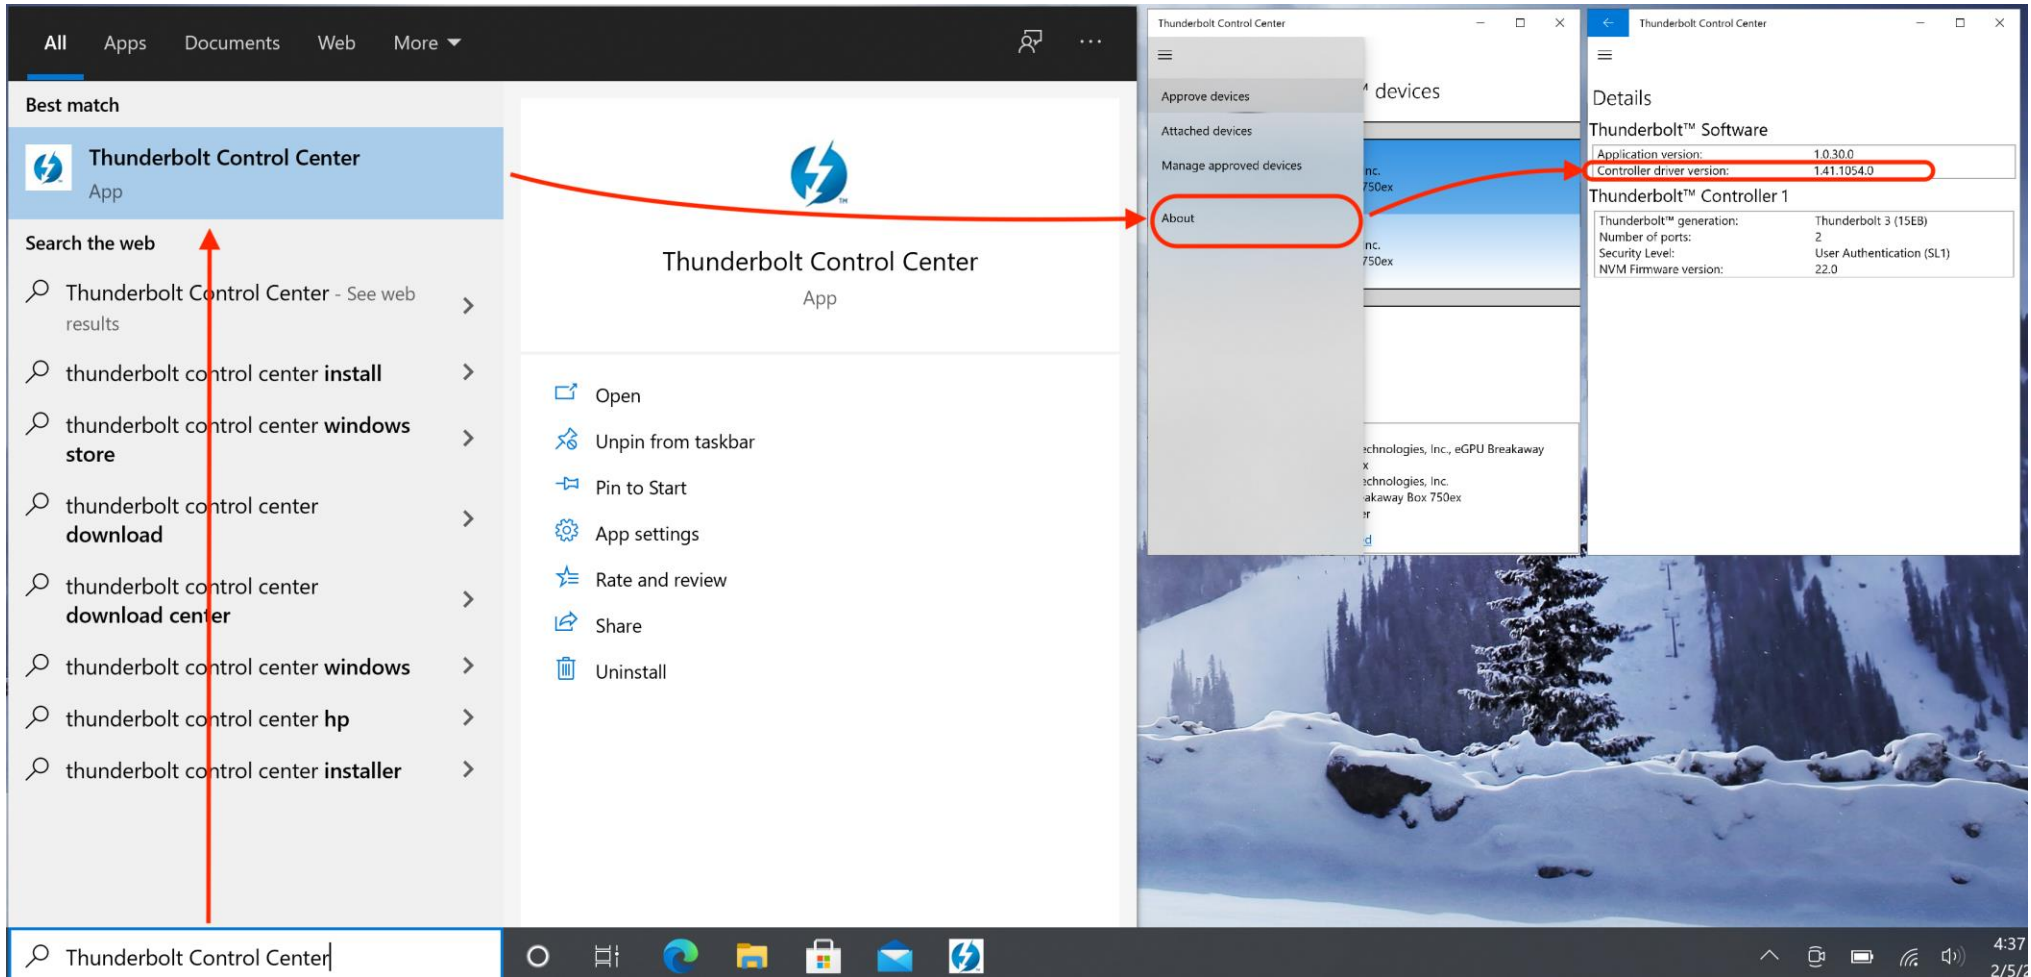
All Apps Documents Web More

Best match

Thunderbolt Control Center
App

Search the web

Thunderbolt Control Center - See web results

thunderbolt control center install

thunderbolt control center windows store

thunderbolt control center download

thunderbolt control center download center

thunderbolt control center windows

thunderbolt control center hp

thunderbolt control center installer

Thunderbolt Control Center
App

Open
Unpin from taskbar
Pin to Start
App settings
Rate and review
Share
Uninstall

Thunderbolt Control Center

Approve devices
Attached devices
Manage approved devices
About

devices

nc.
750ex

nc.
750ex

echnologies, Inc., eGPU Breakaway
x
echnologies, Inc.
akaway Box 750ex
r
d

Thunderbolt Control Center

Details

Thunderbolt™ Software

| Application version: | 1.0.30.0 |
|---|---|
| Controller driver version: | 1.41.1054.0 |

Thunderbolt™ Controller 1

| Thunderbolt™ generation: | Thunderbolt 3 (15EB) |
|---|---|
| Number of ports: | 2 |
| Security Level: | User Authentication (SL1) |
| NVM Firmware version: | 22.0 |

Thunderbolt Control Center

4:37
2/5/2